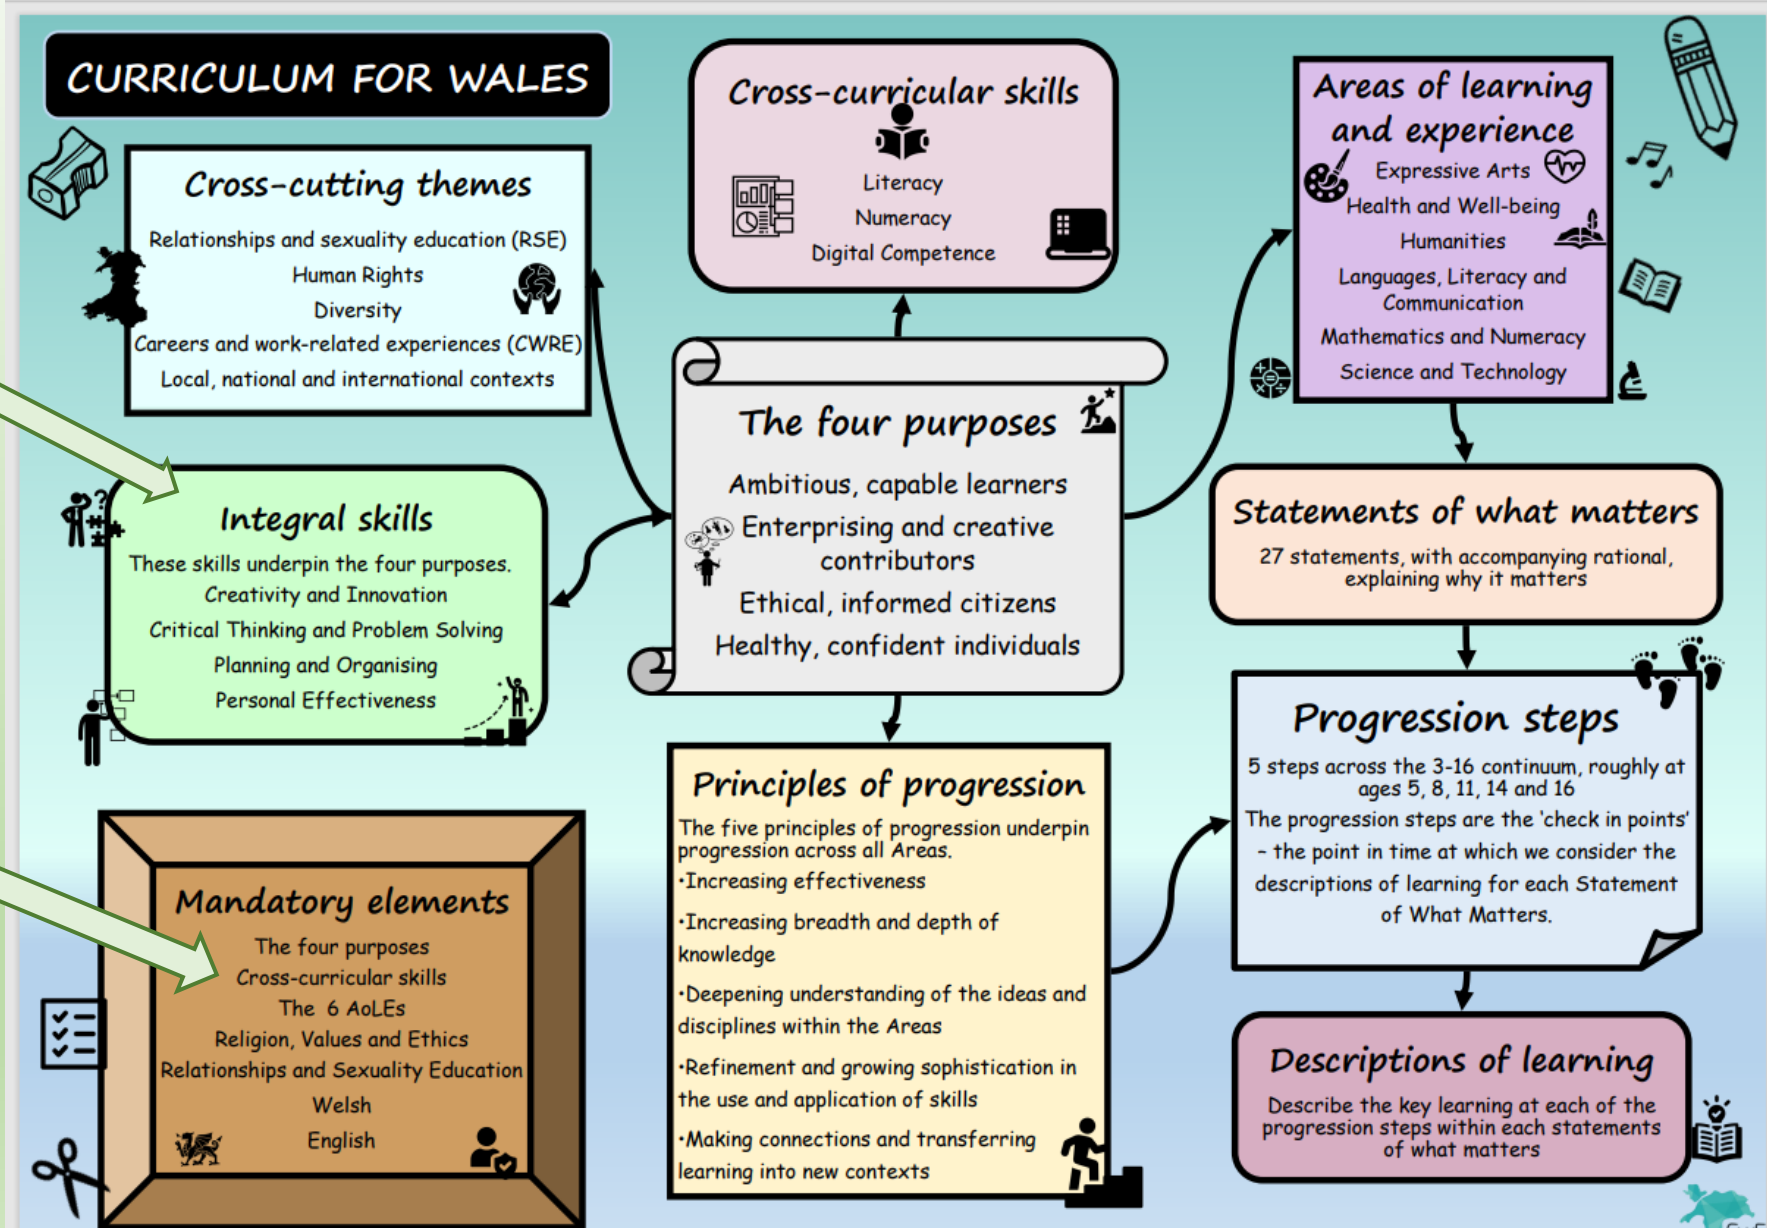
CURRICULUM FOR WALES

Cross-cutting themes

Relationships and sexuality education (RSE)
Human Rights
Diversity
Careers and work-related experiences (CWRE)
Local, national and international contexts

Cross-curricular skills

Literacy
Numeracy
Digital Competence

Areas of learning and experience

Expressive Arts
Health and Well-being
Humanities
Languages, Literacy and Communication
Mathematics and Numeracy
Science and Technology

The four purposes

Ambitious, capable learners
Enterprising and creative contributors
Ethical, informed citizens
Healthy, confident individuals

Integral skills

These skills underpin the four purposes.
Creativity and Innovation
Critical Thinking and Problem Solving
Planning and Organising
Personal Effectiveness

Statements of what matters

27 statements, with accompanying rational, explaining why it matters

Progression steps

5 steps across the 3-16 continuum, roughly at ages 5, 8, 11, 14 and 16
The progression steps are the 'check in points' – the point in time at which we consider the descriptions of learning for each Statement of What Matters.

Mandatory elements

The four purposes
Cross-curricular skills
The 6 AoLEs
Religion, Values and Ethics
Relationships and Sexuality Education
Welsh
English

Principles of progression

The five principles of progression underpin progression across all Areas.
·Increasing effectiveness
·Increasing breadth and depth of knowledge
·Deepening understanding of the ideas and disciplines within the Areas
·Refinement and growing sophistication in the use and application of skills
·Making connections and transferring learning into new contexts

Descriptions of learning

Describe the key learning at each of the progression steps within each statements of what matters